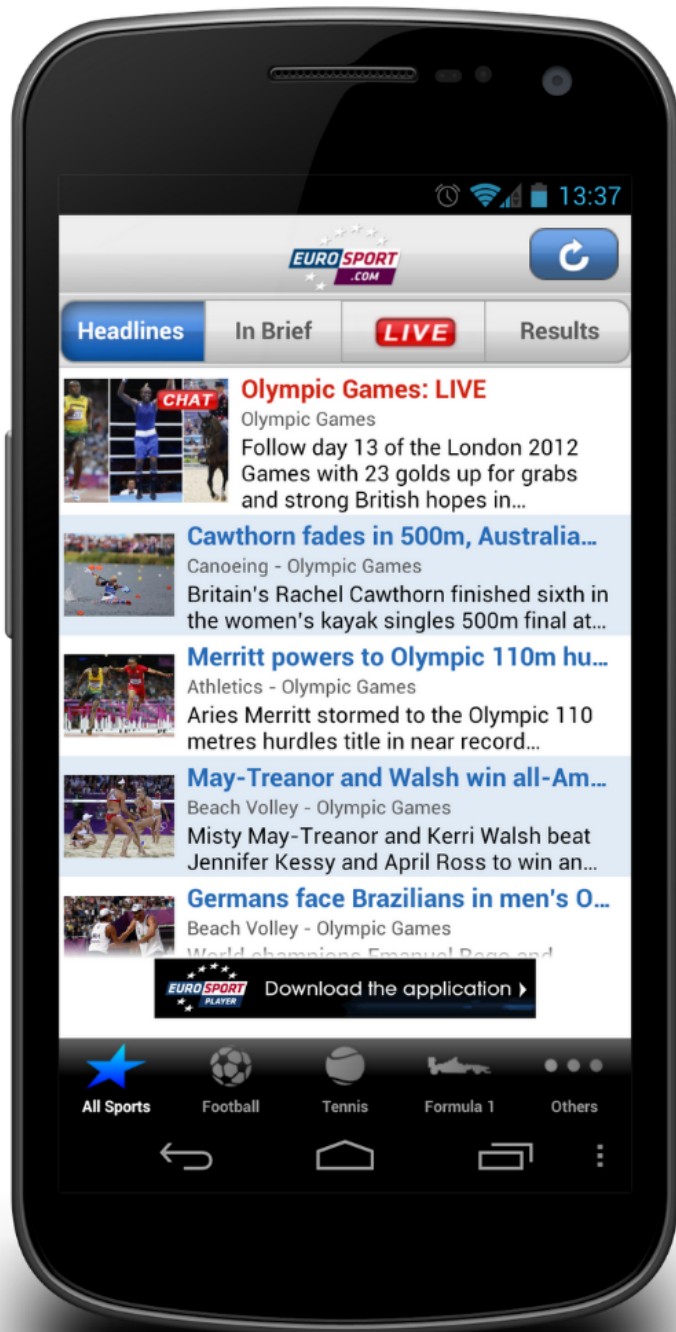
13:37

EUROSPORT .COM

Headlines
In Brief
LIVE
Results

CHAT
Olympic Games: LIVE
Olympic Games
Follow day 13 of the London 2012 Games with 23 golds up for grabs and strong British hopes in...

Cawthorn fades in 500m, Australia...
Canoeing - Olympic Games
Britain's Rachel Cawthorn finished sixth in the women's kayak singles 500m final at...

Merritt powers to Olympic 110m hu...
Athletics - Olympic Games
Aries Merritt stormed to the Olympic 110 metres hurdles title in near record...

May-Treanor and Walsh win all-Am...
Beach Volley - Olympic Games
Misty May-Treanor and Kerri Walsh beat Jennifer Kessy and April Ross to win an...

Germans face Brazilians in men's O...
Beach Volley - Olympic Games
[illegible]

EUROSPORT PLAYER
Download the application

All Sports
Football
Tennis
Formula 1
Others